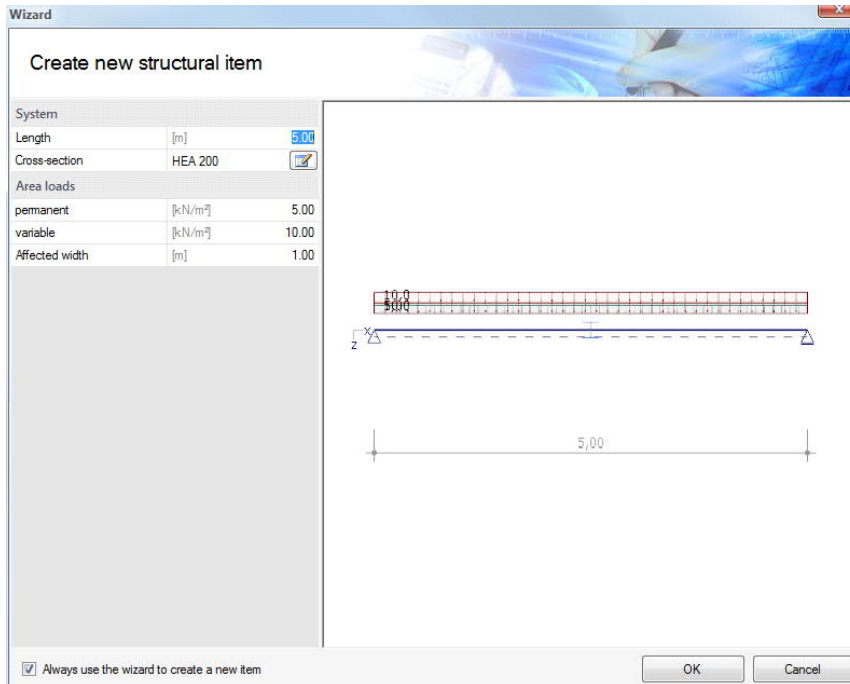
Wizard

Create new structural item

System

| | | |
|---|---|---|
| Length | [m] | 5.00 |
| Cross-section | HEA 200 | |

Area loads

| | | |
|---|---|---|
| permanent | [kN/m²] | 5.00 |
| variable | [kN/m²] | 10.00 |
| Affected width | [m] | 1.00 |

10.0
5.00

x
z

5,00

Always use the wizard to create a new item

OK

Cancel